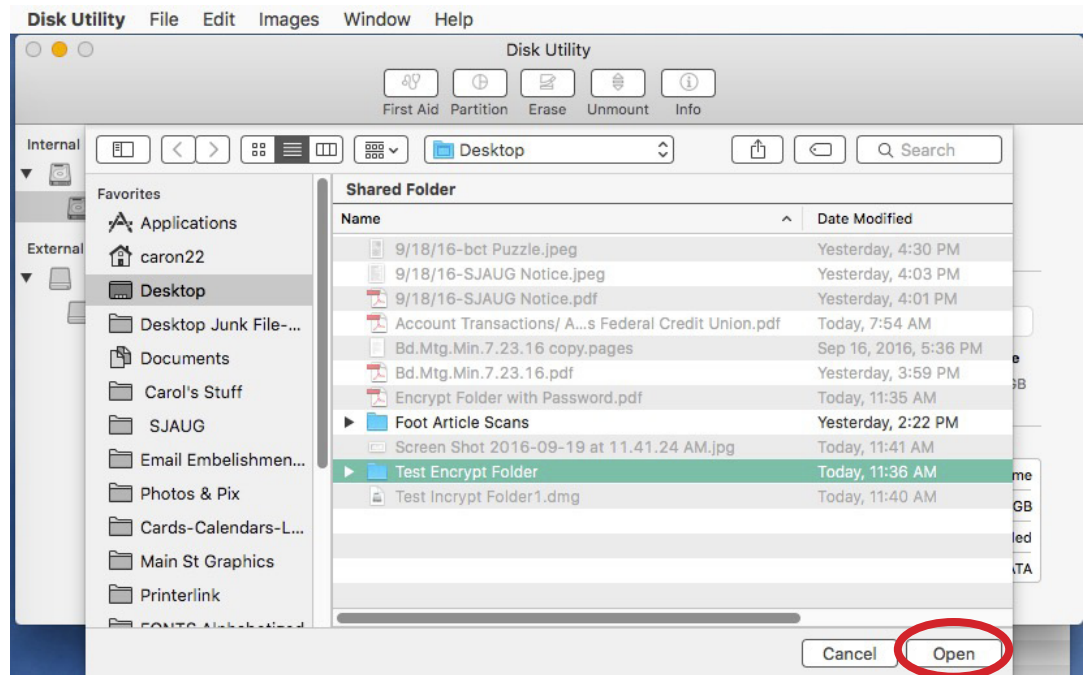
Disk Utility File Edit Images Window Help

Disk Utility

First Aid Partition Erase Unmount Info

Internal

External

Desktop

Search

Favorites

Applications
caron22
Desktop
Desktop Junk File-...
Documents
Carol's Stuff
SJAUG
Email Embelishmen...
Photos & Pix
Cards-Calendars-L...
Main St Graphics
Printerlink
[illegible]

Shared Folder

| Name | Date Modified |
|---|---|
| 9/18/16-bct Puzzle.jpeg | Yesterday, 4:30 PM |
| 9/18/16-SJAUG Notice.jpeg | Yesterday, 4:03 PM |
| 9/18/16-SJAUG Notice.pdf | Yesterday, 4:01 PM |
| Account Transactions/ A...s Federal Credit Union.pdf | Today, 7:54 AM |
| Bd.Mtg.Min.7.23.16 copy.pages | Sep 16, 2016, 5:36 PM |
| Bd.Mtg.Min.7.23.16.pdf | Yesterday, 3:59 PM |
| Encrypt Folder with Password.pdf | Today, 11:35 AM |
| Foot Article Scans | Yesterday, 2:22 PM |
| Screen Shot 2016-09-19 at 11.41.24 AM.jpg | Today, 11:41 AM |
| Test Encrypt Folder | Today, 11:36 AM |
| Test Incrypt Folder1.dmg | Today, 11:40 AM |

Cancel Open